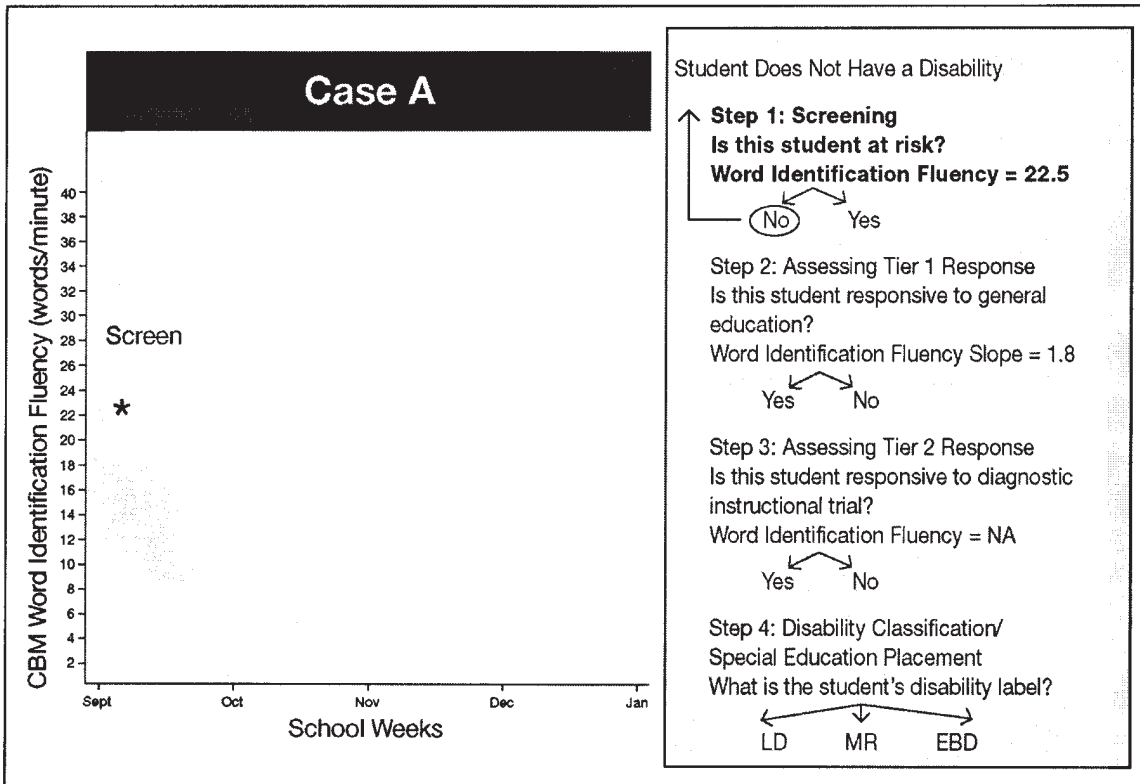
Case A

CBM Word Identification Fluency (words/minute)

40
38
36
34
32
30
28
26
24
22
20
18
16
14
12
10
8
6
4
2

Screen

*

Sept
Oct
Nov
Dec
Jan

School Weeks

Student Does Not Have a Disability

**Step 1: Screening**
**Is this student at risk?**
**Word Identification Fluency = 22.5**

No    Yes

Step 2: Assessing Tier 1 Response
Is this student responsive to general education?
Word Identification Fluency Slope = 1.8

Yes    No

Step 3: Assessing Tier 2 Response
Is this student responsive to diagnostic instructional trial?
Word Identification Fluency = NA

Yes    No

Step 4: Disability Classification/
Special Education Placement
What is the student's disability label?

LD    MR    EBD